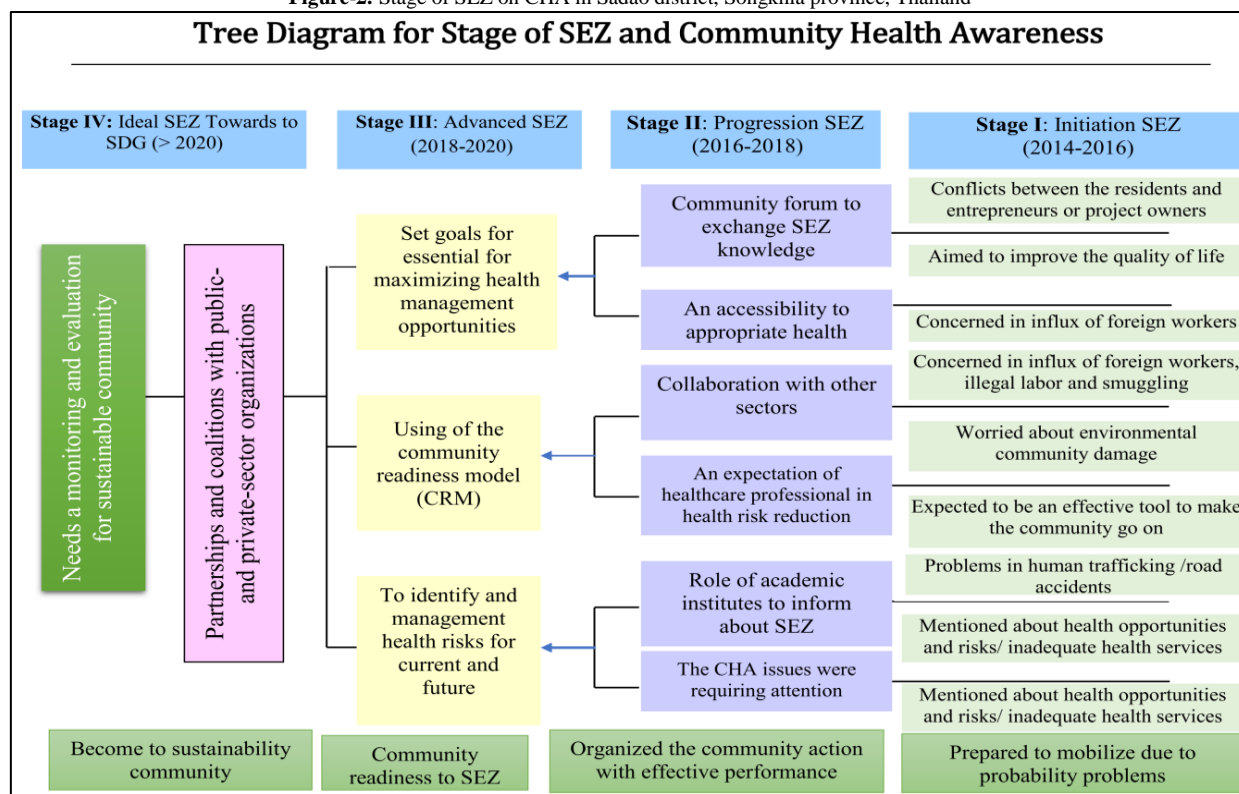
Figure 2: Stage of SEZ on CHA in Sadao district, Songkhla province, Thailand

Tree Diagram for Stage of SEZ and Community Health Awareness

Stage IV: Ideal SEZ Towards to SDG (> 2020)

Stage III: Advanced SEZ (2018-2020)

Stage II: Progression SEZ (2016-2018)

Stage I: Initiation SEZ (2014-2016)

Needs a monitoring and evaluation for sustainable community

Partnerships and coalitions with public- and private-sector organizations

Set goals for essential for maximizing health management opportunities

Using of the community readiness model (CRM)

To identify and management health risks for current and future

Community forum to exchange SEZ knowledge

An accessibility to appropriate health

Collaboration with other sectors

An expectation of healthcare professional in health risk reduction

Role of academic institutes to inform about SEZ

The CHA issues were requiring attention

Conflicts between the residents and entrepreneurs or project owners

Aimed to improve the quality of life

Concerned in influx of foreign workers

Concerned in influx of foreign workers, illegal labor and smuggling

Worried about environmental community damage

Expected to be an effective tool to make the community go on

Problems in human trafficking /road accidents

Mentioned about health opportunities and risks/ inadequate health services

Mentioned about health opportunities and risks/ inadequate health services

Become to sustainability community

Community readiness to SEZ

Organized the community action with effective performance

Prepared to mobilize due to probability problems